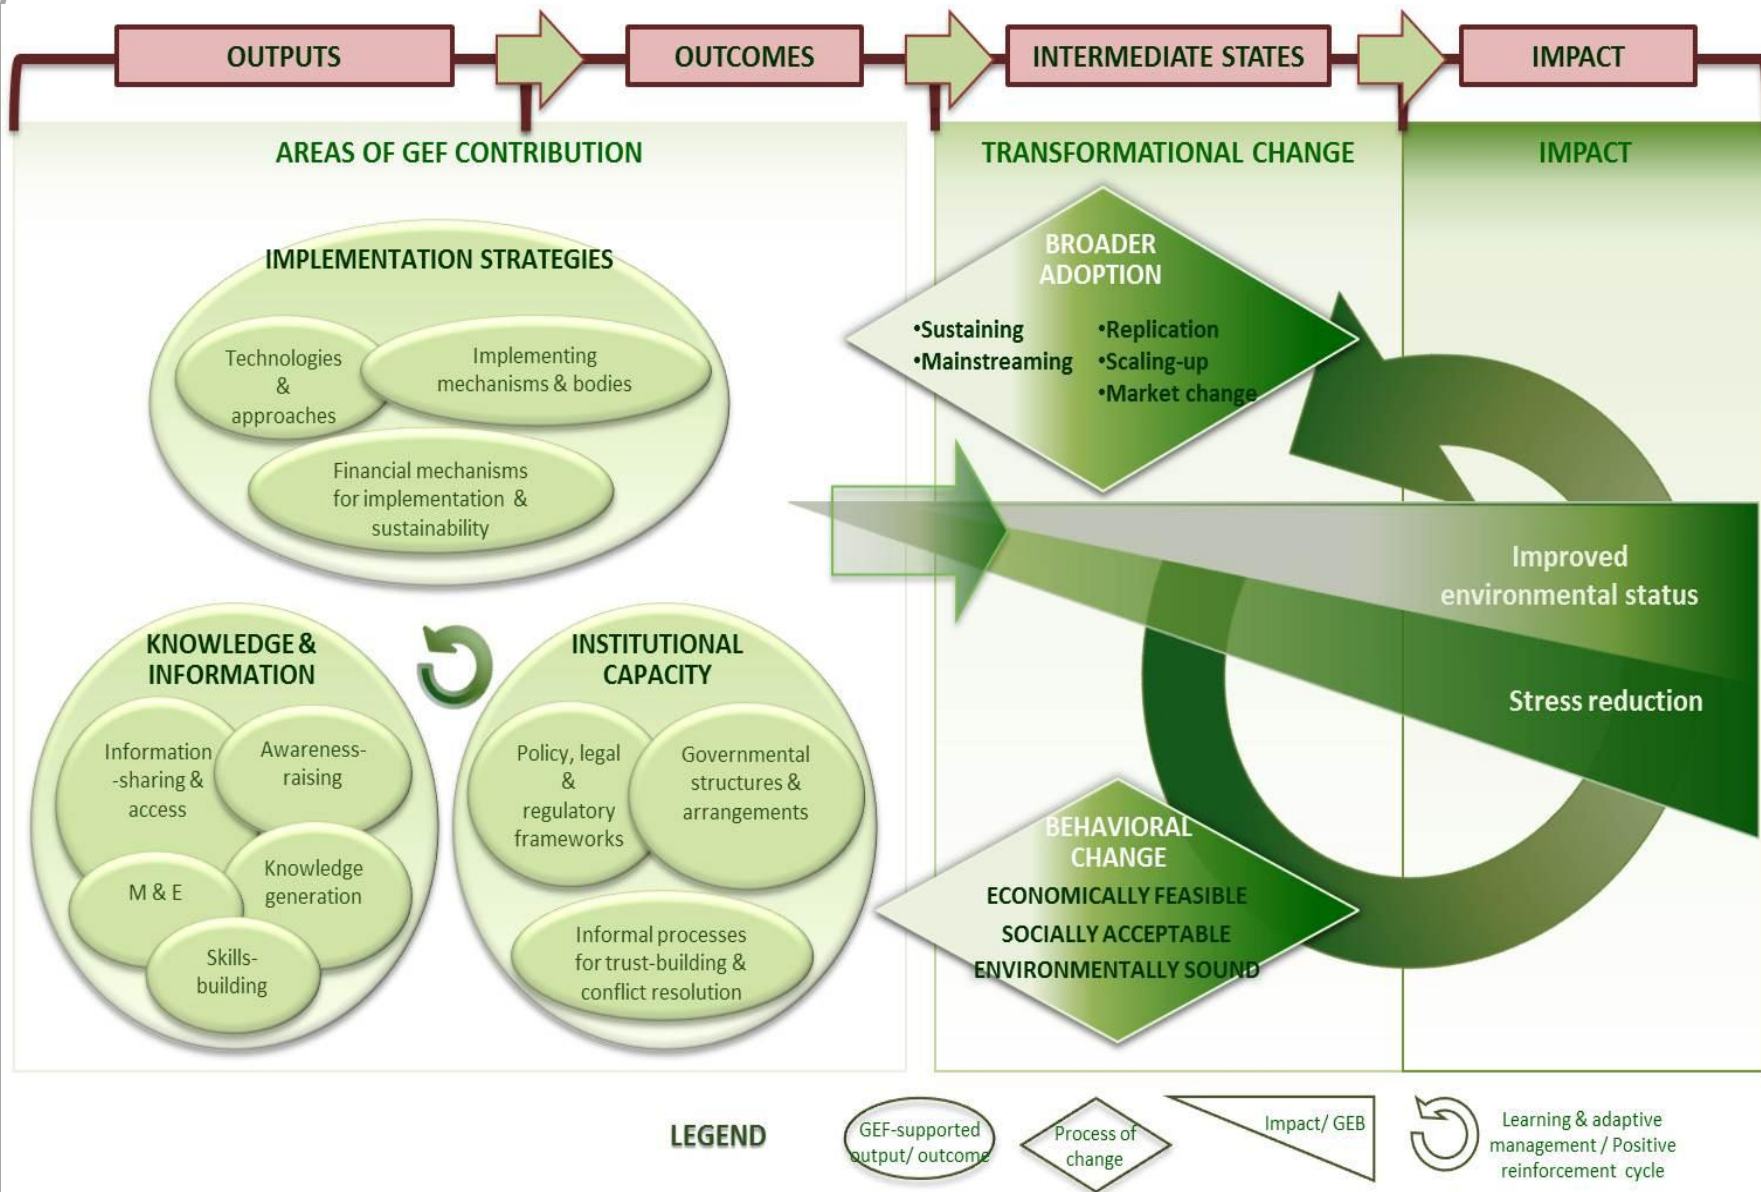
OUTPUTS

OUTCOMES

INTERMEDIATE STATES

IMPACT

AREAS OF GEF CONTRIBUTION

TRANSFORMATIONAL CHANGE

IMPACT

IMPLEMENTATION STRATEGIES

Technologies & approaches

Implementing mechanisms & bodies

Financial mechanisms for implementation & sustainability

BROADER ADOPTION

•Sustaining
•Mainstreaming

•Replication
•Scaling-up
•Market change

Improved environmental status

Stress reduction

KNOWLEDGE & INFORMATION

Information -sharing & access

Awareness-raising

M & E

Knowledge generation

Skills-building

INSTITUTIONAL CAPACITY

Policy, legal & regulatory frameworks

Governmental structures & arrangements

Informal processes for trust-building & conflict resolution

BEHAVIORAL CHANGE

ECONOMICALLY FEASIBLE

SOCIALLY ACCEPTABLE

ENVIRONMENTALLY SOUND

LEGEND

GEF-supported output/ outcome

Process of change

Impact/ GEB

Learning & adaptive management / Positive reinforcement cycle